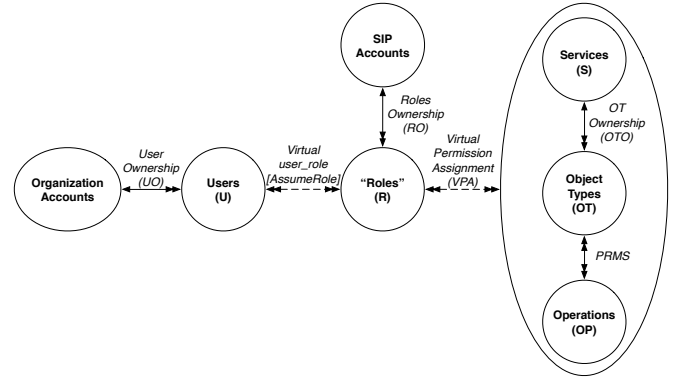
SIP Accounts

Services (S)

Roles Ownership (RO)

OT Ownership (OTO)

User Ownership (UO)

Virtual user_role [AssumeRole]

Virtual Permission Assignment (VPA)

Organization Accounts

Users (U)

"Roles" (R)

Object Types (OT)

PRMS

Operations (OP)